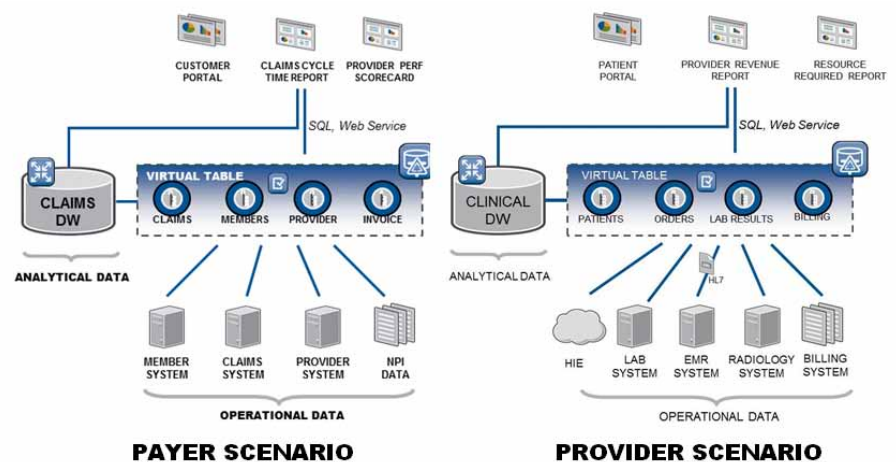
CUSTOMER PORTAL

CLAIMS CYCLE TIME REPORT

PROVIDER PERF SCORECARD

SQL, Web Service

CLAIMS DW

VIRTUAL TABLE

CLAIMS

MEMBERS

PROVIDER

INVOICE

ANALYTICAL DATA

MEMBER SYSTEM

CLAIMS SYSTEM

PROVIDER SYSTEM

NPI DATA

OPERATIONAL DATA

PAYER SCENARIO

PATIENT PORTAL

PROVIDER REVENUE REPORT

RESOURCE REQUIRED REPORT

SQL, Web Service

CLINICAL DW

VIRTUAL TABLE

PATIENTS

ORDERS

LAB RESULTS

BILLING

ANALYTICAL DATA

HL7

HIE

LAB SYSTEM

EMR SYSTEM

RADIOLOGY SYSTEM

BILLING SYSTEM

OPERATIONAL DATA

PROVIDER SCENARIO